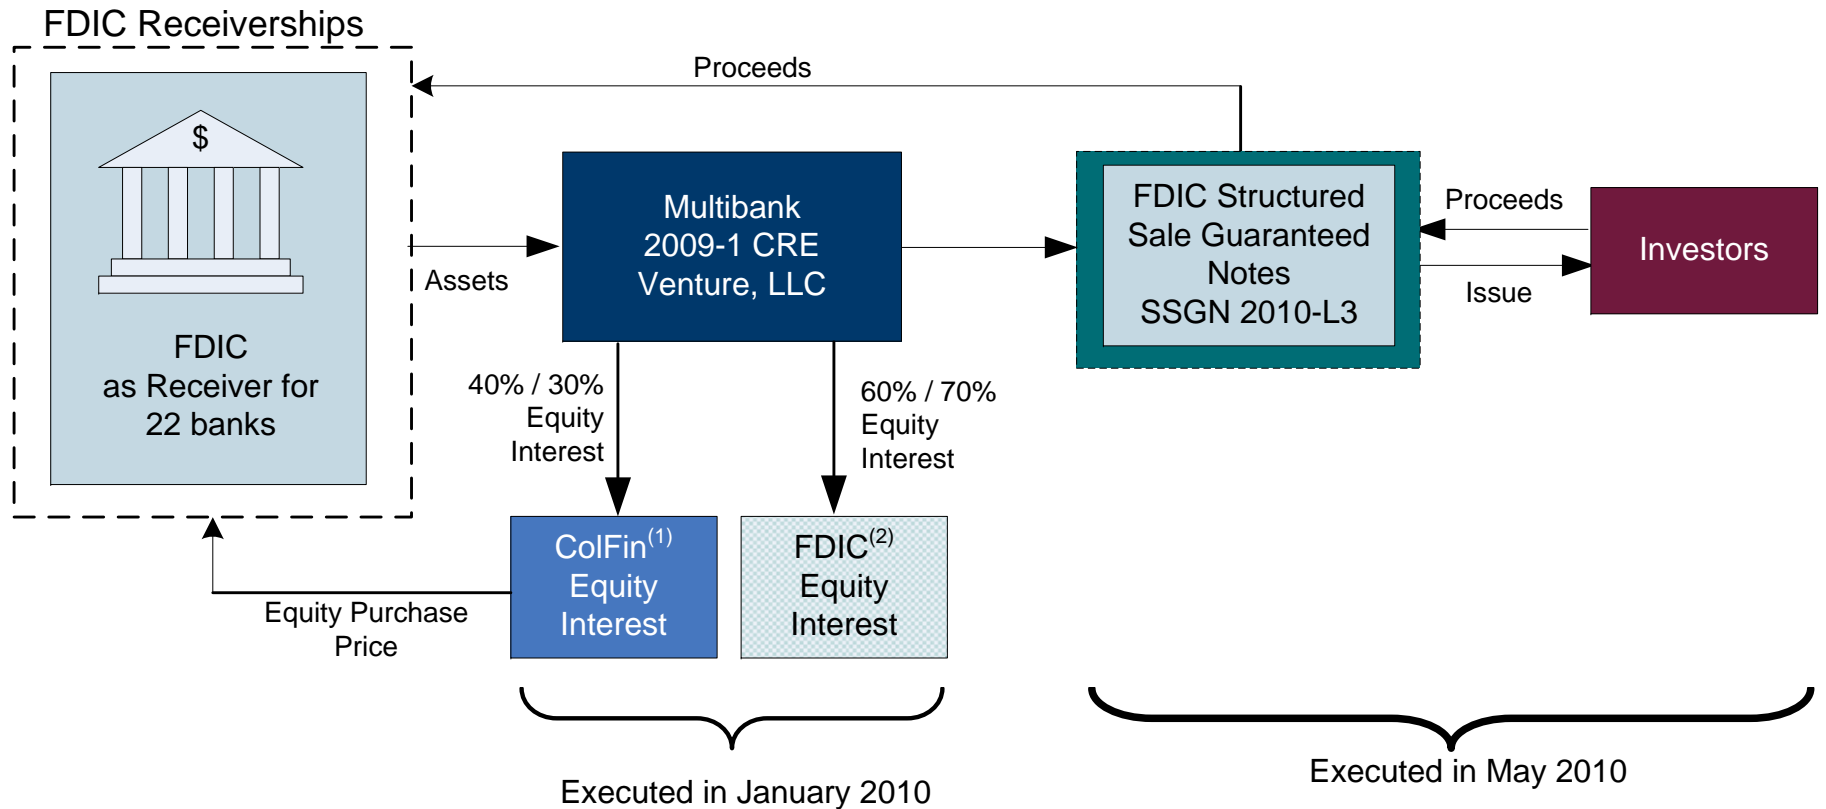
FDIC Receiverships

$

FDIC
as Receiver for
22 banks

Proceeds

Assets

Multibank
2009-1 CRE
Venture, LLC

FDIC Structured
Sale Guaranteed
Notes
SSGN 2010-L3

Proceeds

Issue

Investors

40% / 30%
Equity
Interest

60% / 70%
Equity
Interest

ColFin$^{(1)}$
Equity
Interest

FDIC$^{(2)}$
Equity
Interest

Equity Purchase
Price

Executed in January 2010

Executed in May 2010